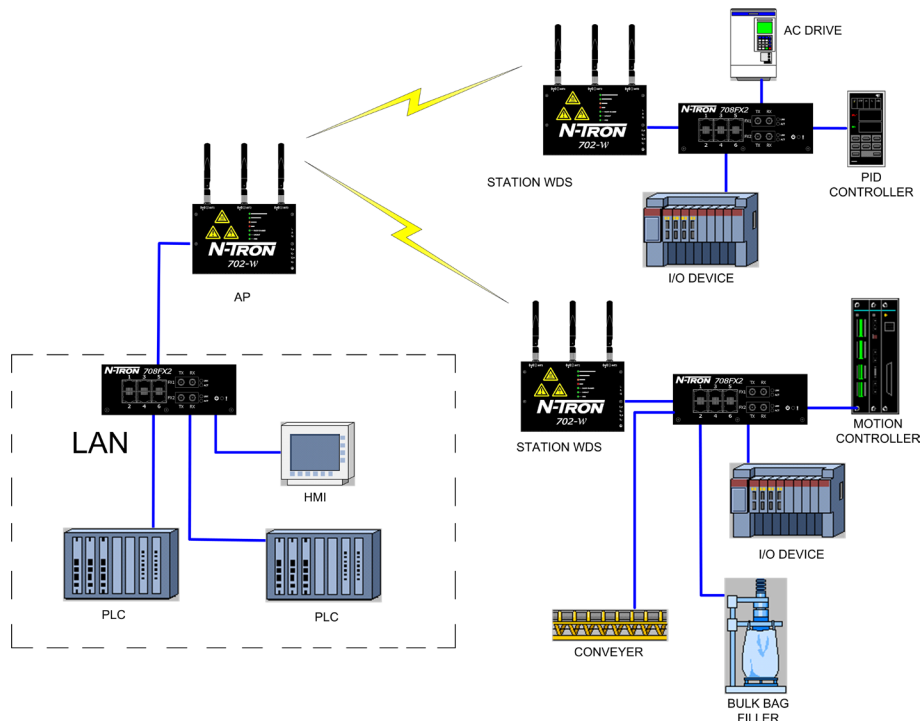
AC DRIVE

N-TRON 702-W

N-TRON 708FX2

STATION WDS

PID CONTROLLER

I/O DEVICE

N-TRON 702-W

AP

N-TRON 708FX2

LAN

HMI

PLC

PLC

N-TRON 702-W

STATION WDS

N-TRON 708FX2

MOTION CONTROLLER

I/O DEVICE

CONVEYER

BULK BAG FILLER